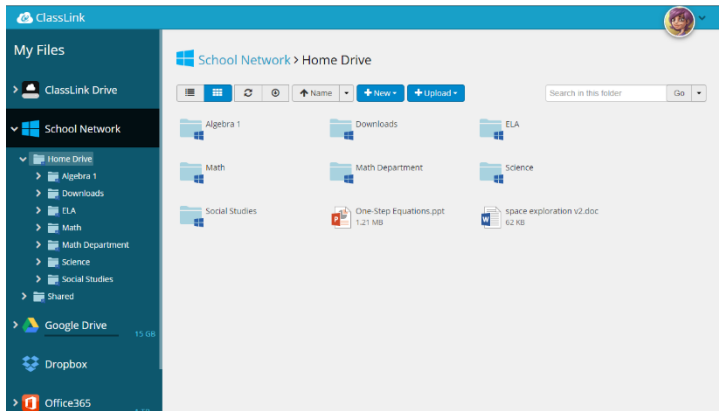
ClassLink

My Files

ClassLink Drive

School Network

Home Drive
Algebra 1
Downloads
ELA
Math
Math Department
Science
Social Studies
Shared

Google Drive
15 GB

Dropbox

Office365

School Network > Home Drive

Name
+ New
+ Upload
Search in this folder
Go

Algebra 1
Downloads
ELA
Math
Math Department
Science
Social Studies
One-Step Equations.ppt
1.21 MB
space exploration v2.doc
62 KB